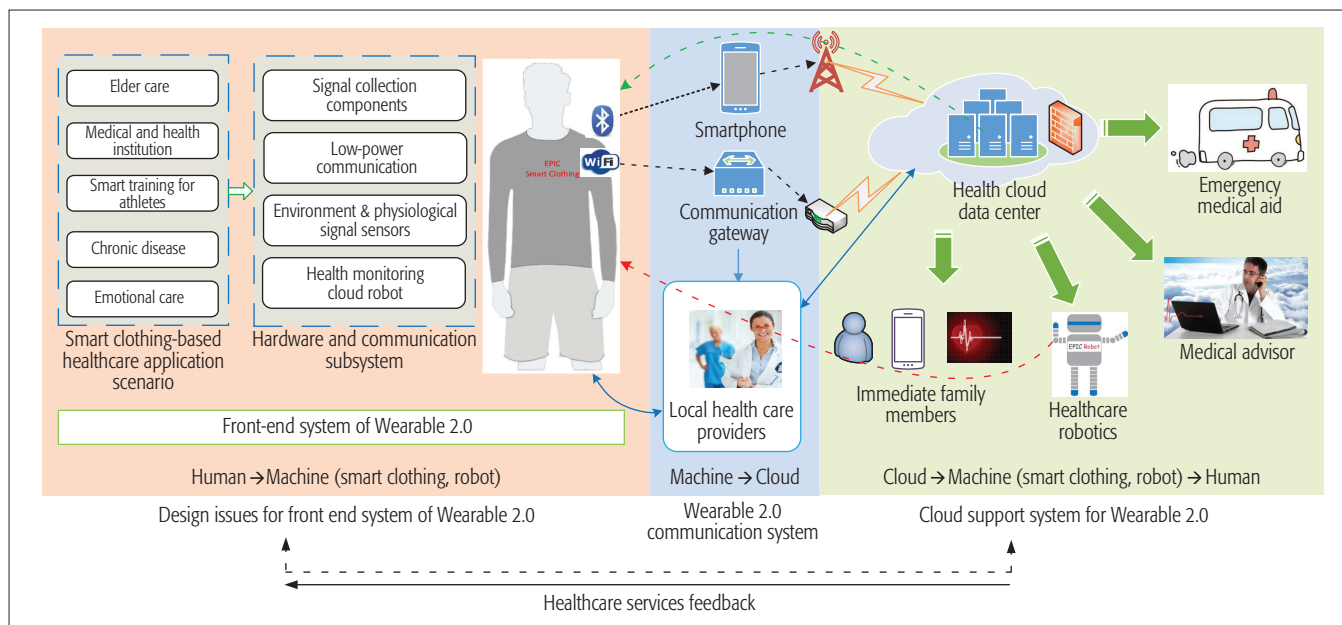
Elder care

Medical and health institution

Smart training for athletes

Chronic disease

Emotional care

Smart clothing-based healthcare application scenario

Signal collection components

Low-power communication

Environment & physiological signal sensors

Health monitoring cloud robot

Hardware and communication subsystem

EPIC Smart Clothing

WiFi

Smartphone

Communication gateway

Local health care providers

Health cloud data center

Emergency medical aid

Medical advisor

Immediate family members

EPIC Robot

Healthcare robotics

Front-end system of Wearable 2.0

Human → Machine (smart clothing, robot)

Machine → Cloud

Cloud → Machine (smart clothing, robot) → Human

Design issues for front end system of Wearable 2.0

Wearable 2.0 communication system

Cloud support system for Wearable 2.0

Healthcare services feedback